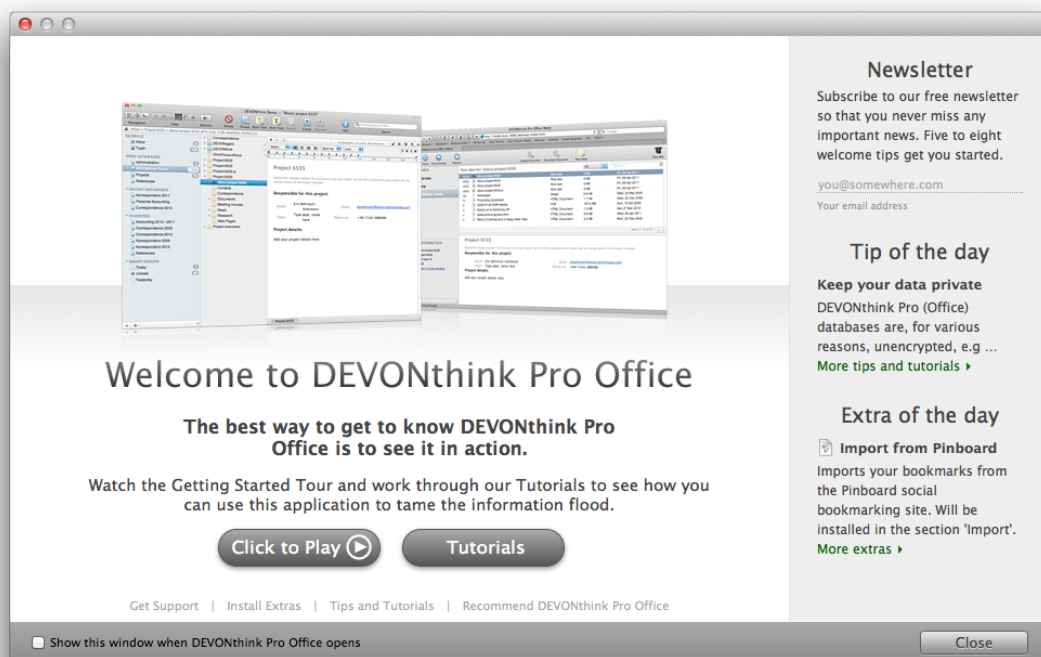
Welcome to DEVONthink Pro Office

The best way to get to know DEVONthink Pro Office is to see it in action.

Watch the Getting Started Tour and work through our Tutorials to see how you can use this application to tame the information flood.

Click to Play

Tutorials

Get Support | Install Extras | Tips and Tutorials | Recommend DEVONthink Pro Office

Newsletter

Subscribe to our free newsletter so that you never miss any important news. Five to eight welcome tips get you started.

you@somewhere.com

Your email address

Tip of the day

Keep your data private

DEVONthink Pro (Office) databases are, for various reasons, unencrypted, e.g ...

More tips and tutorials ▸

Extra of the day

Import from Pinboard

Imports your bookmarks from the Pinboard social bookmarking site. Will be installed in the section 'Import'.

More extras ▸

Show this window when DEVONthink Pro Office opens

Close